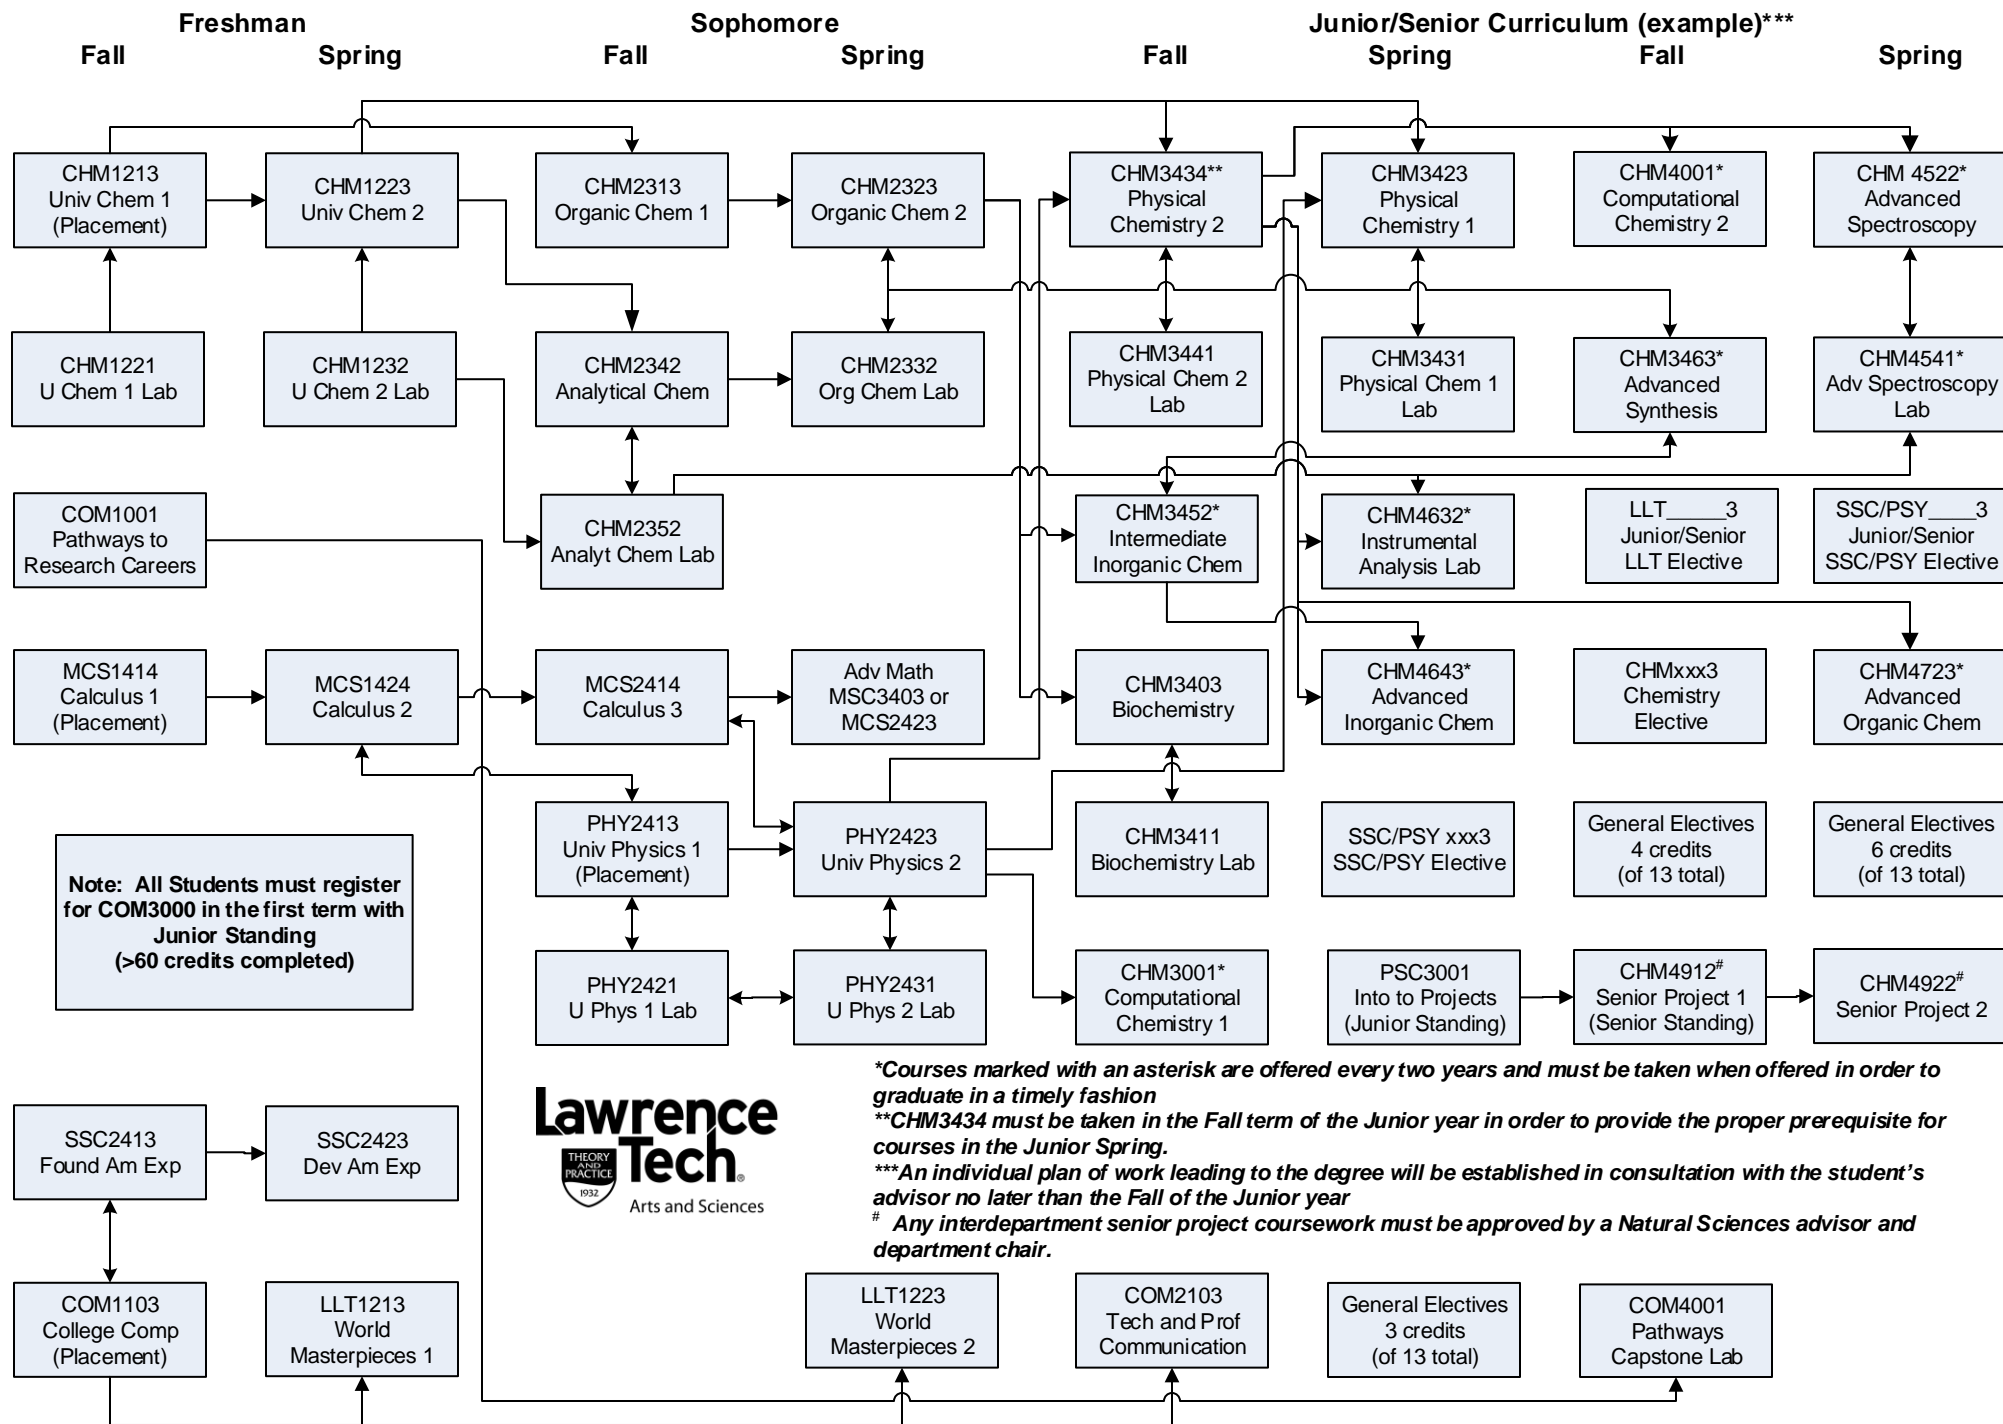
Freshman Sophomore Junior/Senior Curriculum (example)***

Fall Spring Fall Spring Fall Spring Fall Spring

CHM1213
Univ Chem 1
(Placement)

CHM1223
Univ Chem 2

CHM2313
Organic Chem 1

CHM2323
Organic Chem 2

CHM3434**
Physical
Chemistry 2

CHM3423
Physical
Chemistry 1

CHM4001*
Computational
Chemistry 2

CHM 4522*
Advanced
Spectroscopy

CHM1221
U Chem 1 Lab

CHM1232
U Chem 2 Lab

CHM2342
Analytical Chem

CHM2332
Org Chem Lab

CHM3441
Physical Chem 2
Lab

CHM3431
Physical Chem 1
Lab

CHM3463*
Advanced
Synthesis

CHM4541*
Adv Spectroscopy
Lab

COM1001
Pathways to
Research Careers

CHM2352
Analyt Chem Lab

CHM3452*
Intermediate
Inorganic Chem

CHM4632*
Instrumental
Analysis Lab

LLT_____3
Junior/Senior
LLT Elective

SSC/PSY_____3
Junior/Senior
SSC/PSY Elective

MCS1414
Calculus 1
(Placement)

MCS1424
Calculus 2

MCS2414
Calculus 3

Adv Math
MSC3403 or
MCS2423

CHM3403
Biochemistry

CHM4643*
Advanced
Inorganic Chem

CHMxxx3
Chemistry
Elective

CHM4723*
Advanced
Organic Chem

PHY2413
Univ Physics 1
(Placement)

PHY2423
Univ Physics 2

CHM3411
Biochemistry Lab

SSC/PSY xxx3
SSC/PSY Elective

General Electives
4 credits
(of 13 total)

General Electives
6 credits
(of 13 total)

Note: All Students must register for COM3000 in the first term with Junior Standing
(>60 credits completed)

PHY2421
U Phys 1 Lab

PHY2431
U Phys 2 Lab

CHM3001*
Computational
Chemistry 1

PSC3001
Into to Projects
(Junior Standing)

CHM4912$^{\#}$
Senior Project 1
(Senior Standing)

CHM4922$^{\#}$
Senior Project 2

*Courses marked with an asterisk are offered every two years and must be taken when offered in order to graduate in a timely fashion
**CHM3434 must be taken in the Fall term of the Junior year in order to provide the proper prerequisite for courses in the Junior Spring.
***An individual plan of work leading to the degree will be established in consultation with the student's advisor no later than the Fall of the Junior year
$^{\#}$ Any interdepartment senior project coursework must be approved by a Natural Sciences advisor and department chair.

Lawrence Tech
THEORY AND PRACTICE 1932
Arts and Sciences

SSC2413
Found Am Exp

SSC2423
Dev Am Exp

COM1103
College Comp
(Placement)

LLT1213
World
Masterpieces 1

LLT1223
World
Masterpieces 2

COM2103
Tech and Prof
Communication

General Electives
3 credits
(of 13 total)

COM4001
Pathways
Capstone Lab